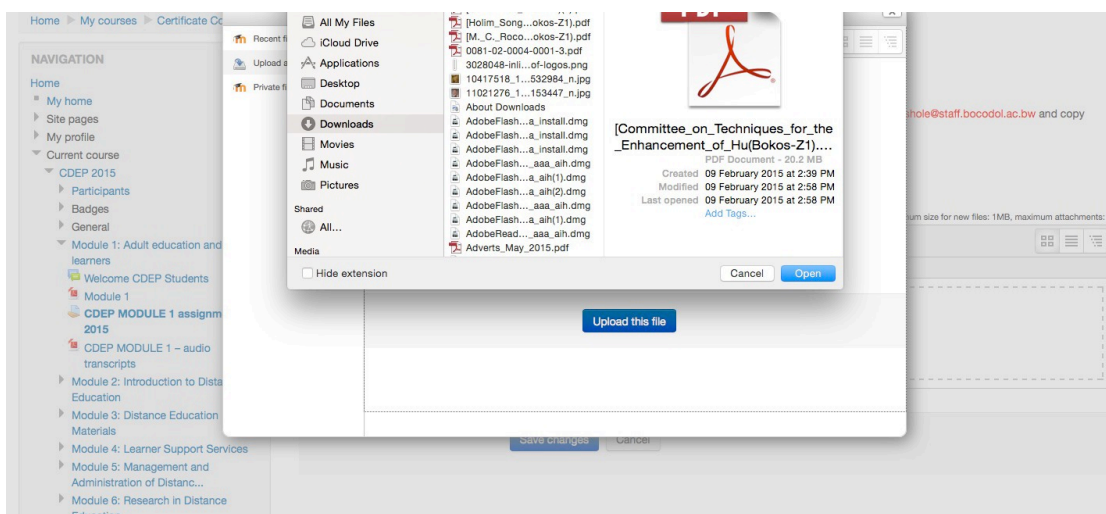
Home ▶ My courses ▶ Certificate Co

NAVIGATION

Home
My home
Site pages
My profile
Current course
CDEP 2015
Participants
Badges
General
Module 1: Adult education and learners
Welcome CDEP Students
Module 1
CDEP MODULE 1 assignm 2015
CDEP MODULE 1 – audio transcripts
Module 2: Introduction to Dista Education
Module 3: Distance Education Materials
Module 4: Learner Support Services
Module 5: Management and Administration of Distanc...
Module 6: Research in Distance Education

Recent fi
Upload a
Private fi

All My Files
iCloud Drive
Applications
Desktop
Documents
Downloads
Movies
Music
Pictures
Shared
All...
Media

[Holim_Song...okos-Z1).pdf
[M._C._Roco...okos-Z1).pdf
0081-02-0004-0001-3.pdf
3028048-inli...of-logos.png
10417518_1...532984_n.jpg
11021276_1...153447_n.jpg
About Downloads
AdobeFlash...a_install.dmg
AdobeFlash...a_install.dmg
AdobeFlash...a_install.dmg
AdobeFlash..._aaa_aih.dmg
AdobeFlash...a_aih(1).dmg
AdobeFlash...a_aih(2).dmg
AdobeFlash..._aaa_aih.dmg
AdobeFlash...a_aih(1).dmg
AdobeRead..._aaa_aih.dmg
Adverts_May_2015.pdf

[Committee_on_Techniques_for_the_Enhancement_of_Hu(Bokos-Z1)....
PDF Document - 20.2 MB
Created 09 February 2015 at 2:39 PM
Modified 09 February 2015 at 2:58 PM
Last opened 09 February 2015 at 2:58 PM
Add Tags...

Hide extension
Cancel
Open

shole@staff.bocodol.ac.bw and copy
um size for new files: 1MB, maximum attachments:

Upload this file

Save changes
Cancel